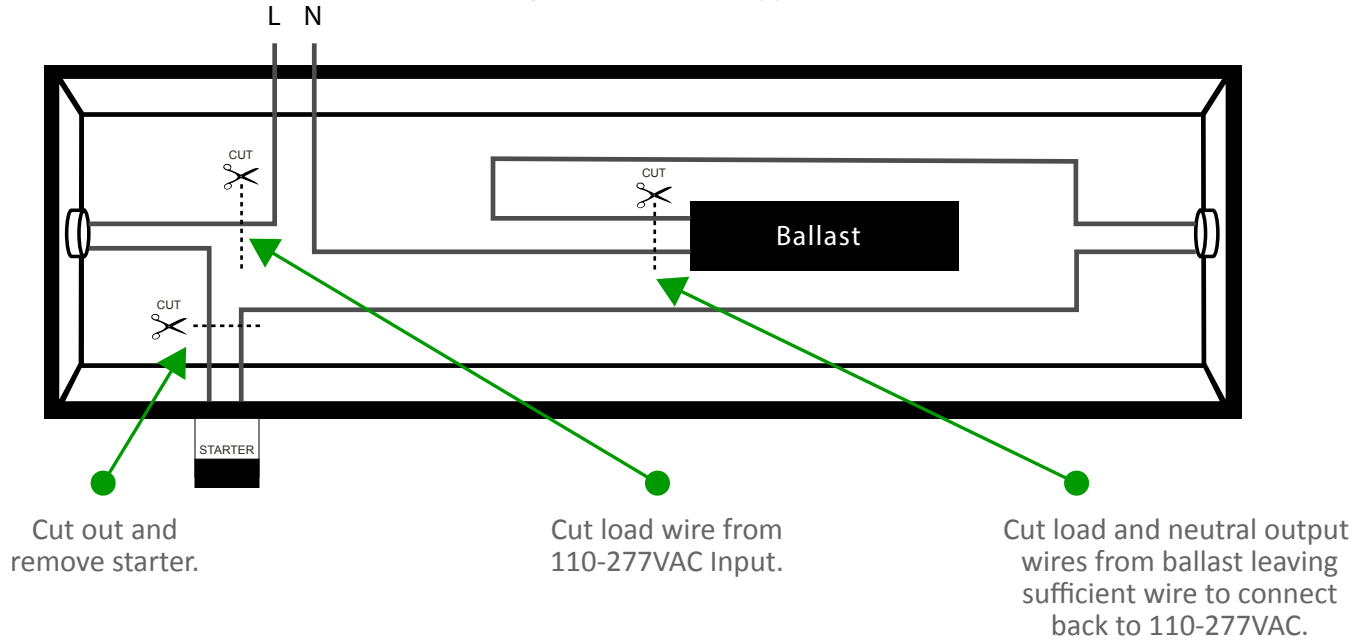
L N

CUT

CUT

Ballast

CUT

STARTER

Cut out and remove starter.

Cut load wire from 110-277VAC Input.

Cut load and neutral output wires from ballast leaving sufficient wire to connect back to 110-277VAC.